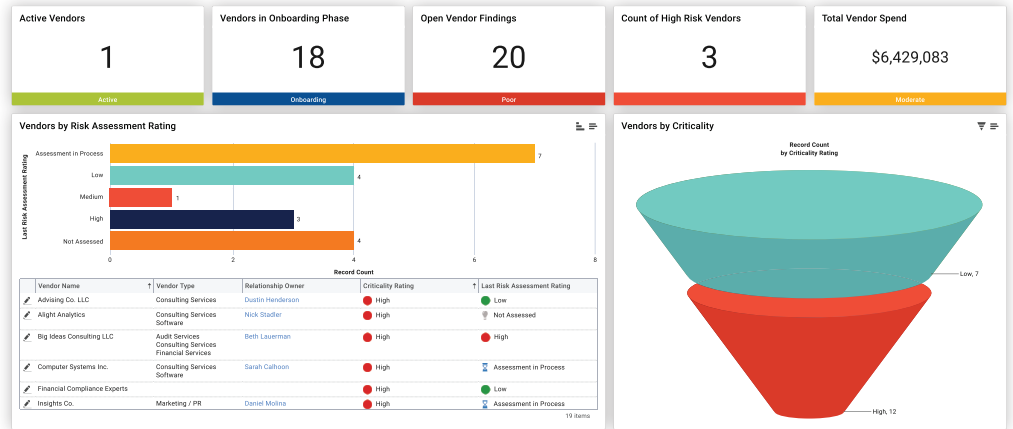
Active Vendors
1
Active

Vendors in Onboarding Phase
18
Onboarding

Open Vendor Findings
20
Poor

Count of High Risk Vendors
3

Total Vendor Spend
$6,429,083
Moderate

Vendors by Risk Assessment Rating

Last Risk Assessment Rating

Assessment in Process 7
Low 4
Medium 1
High 3
Not Assessed 4

0 2 4 6 8
Record Count

| | Vendor Name ↑ | Vendor Type | Relationship Owner | Criticality Rating ↑ | Last Risk Assessment Rating |
|---|---|---|---|---|---|
| | Advising Co. LLC | Consulting Services | Dustin Henderson | High | Low |
| | Alight Analytics | Consulting Services Software | Nick Stadler | High | Not Assessed |
| | Big Ideas Consulting LLC | Audit Services Consulting Services Financial Services | Beth Lauerman | High | High |
| | Computer Systems Inc. | Consulting Services Software | Sarah Calhoon | High | Assessment in Process |
| | Financial Compliance Experts | | | High | Low |
| | Insights Co. | Marketing / PR | Daniel Molina | High | Assessment in Process |

19 items

Vendors by Criticality

Record Count
by Criticality Rating

Low, 7

High, 12